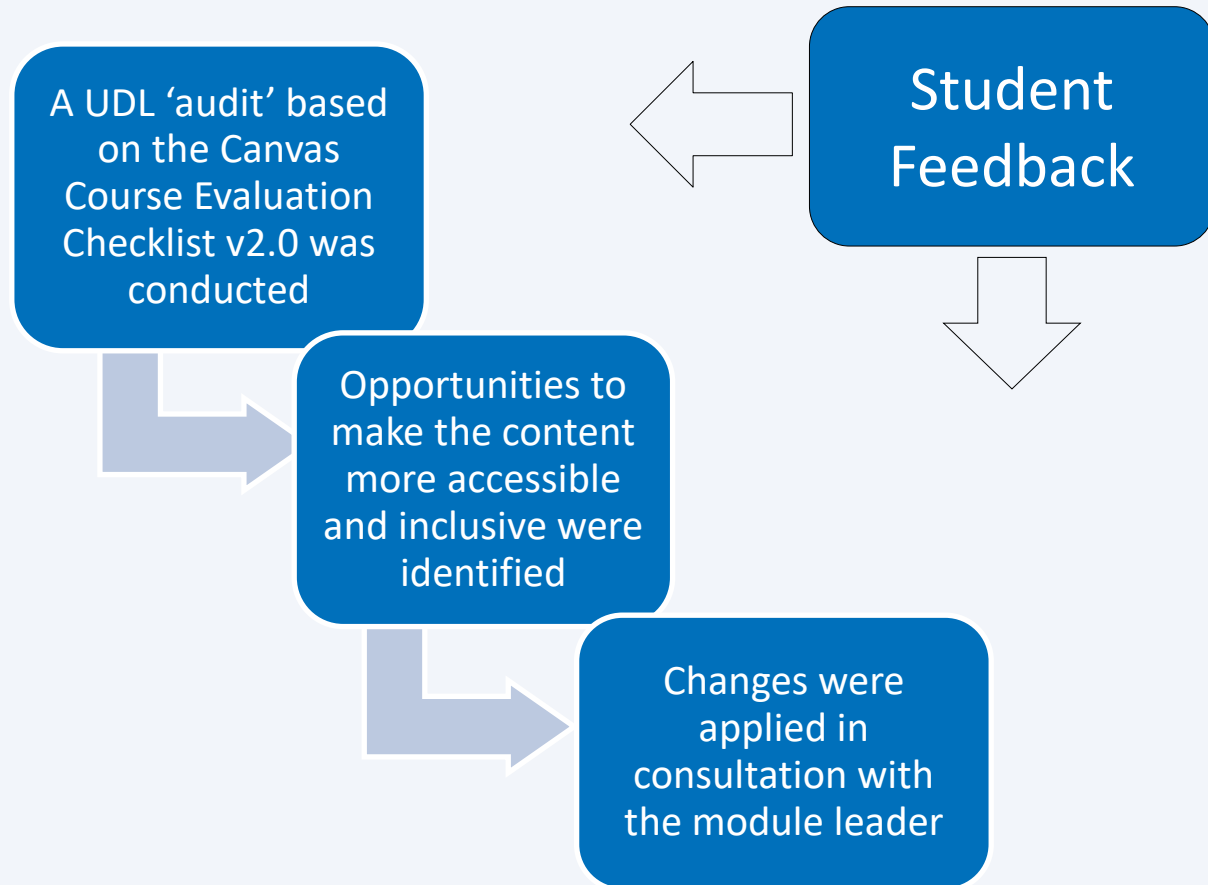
A UDL 'audit' based on the Canvas Course Evaluation Checklist v2.0 was conducted

Student Feedback

Opportunities to make the content more accessible and inclusive were identified

Changes were applied in consultation with the module leader